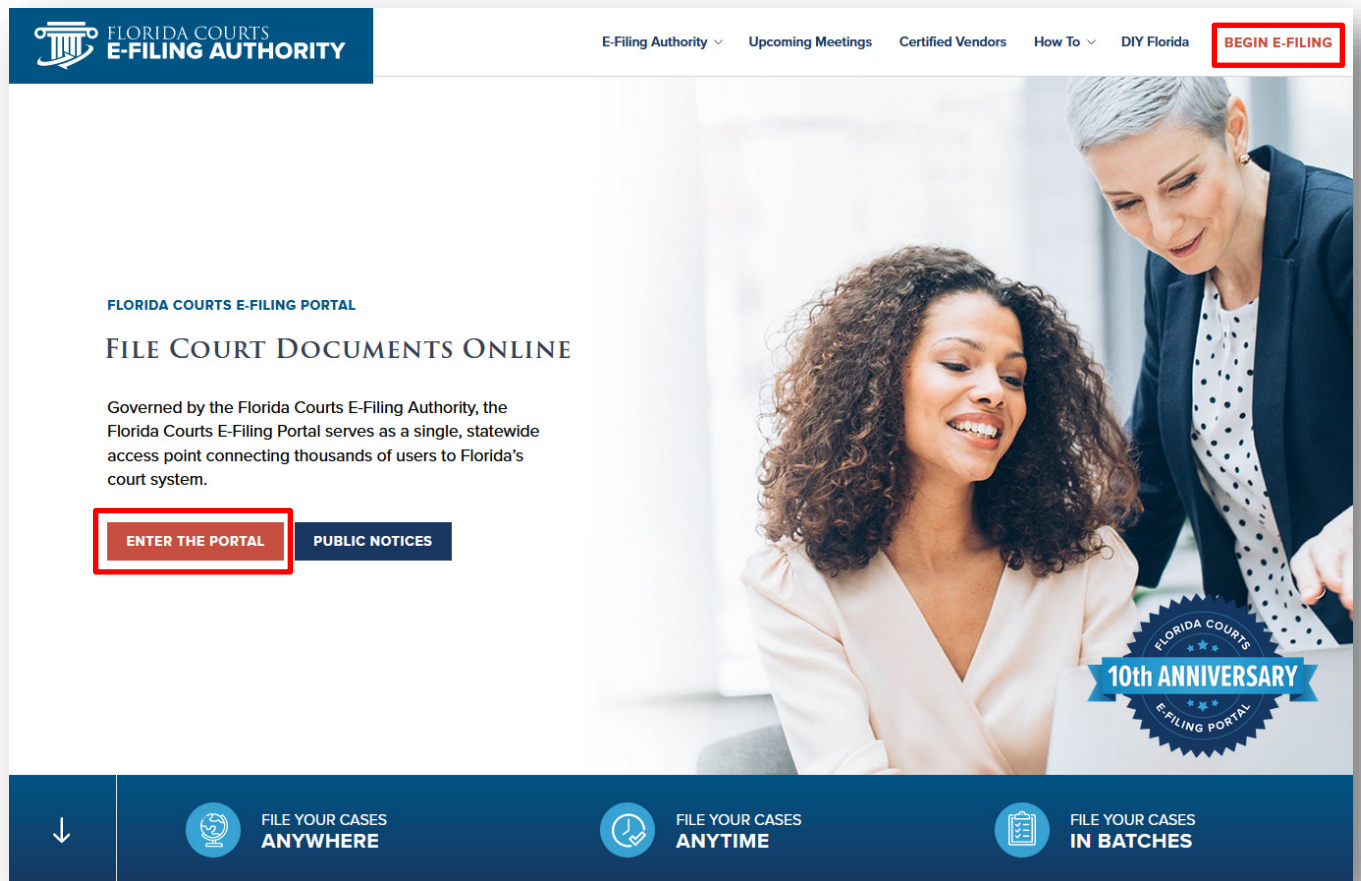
FLORIDA COURTS
E-FILING AUTHORITY

E-Filing Authority
Upcoming Meetings
Certified Vendors
How To
DIY Florida
BEGIN E-FILING

FLORIDA COURTS E-FILING PORTAL

FILE COURT DOCUMENTS ONLINE

Governed by the Florida Courts E-Filing Authority, the Florida Courts E-Filing Portal serves as a single, statewide access point connecting thousands of users to Florida's court system.

ENTER THE PORTAL
PUBLIC NOTICES

FLORIDA COURTS
10th ANNIVERSARY
E-FILING PORTAL

FILE YOUR CASES
ANYWHERE

FILE YOUR CASES
ANYTIME

FILE YOUR CASES
IN BATCHES